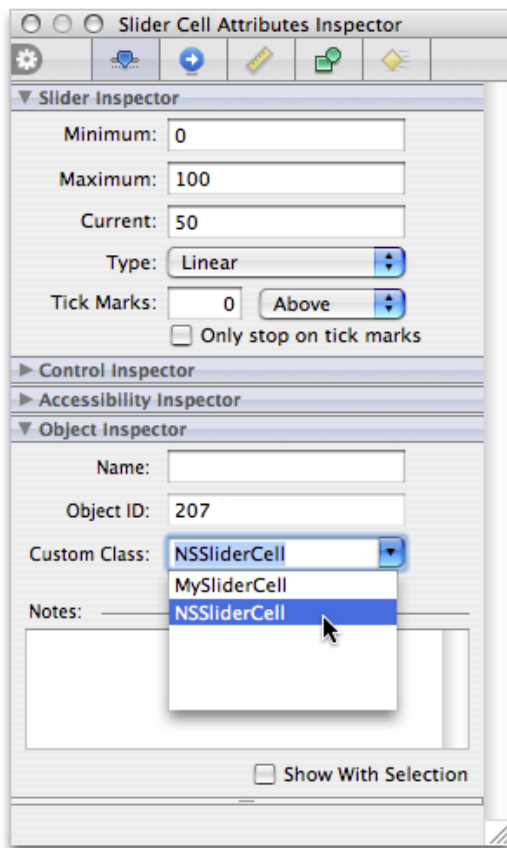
Slider Cell Attributes Inspector

▼ Slider Inspector

Minimum: 0

Maximum: 100

Current: 50

Type: Linear

Tick Marks: 0 Above

Only stop on tick marks

▶ Control Inspector

▶ Accessibility Inspector

▼ Object Inspector

Name:

Object ID: 207

Custom Class: NSSliderCell

MySliderCell

NSSliderCell

Notes:

Show With Selection